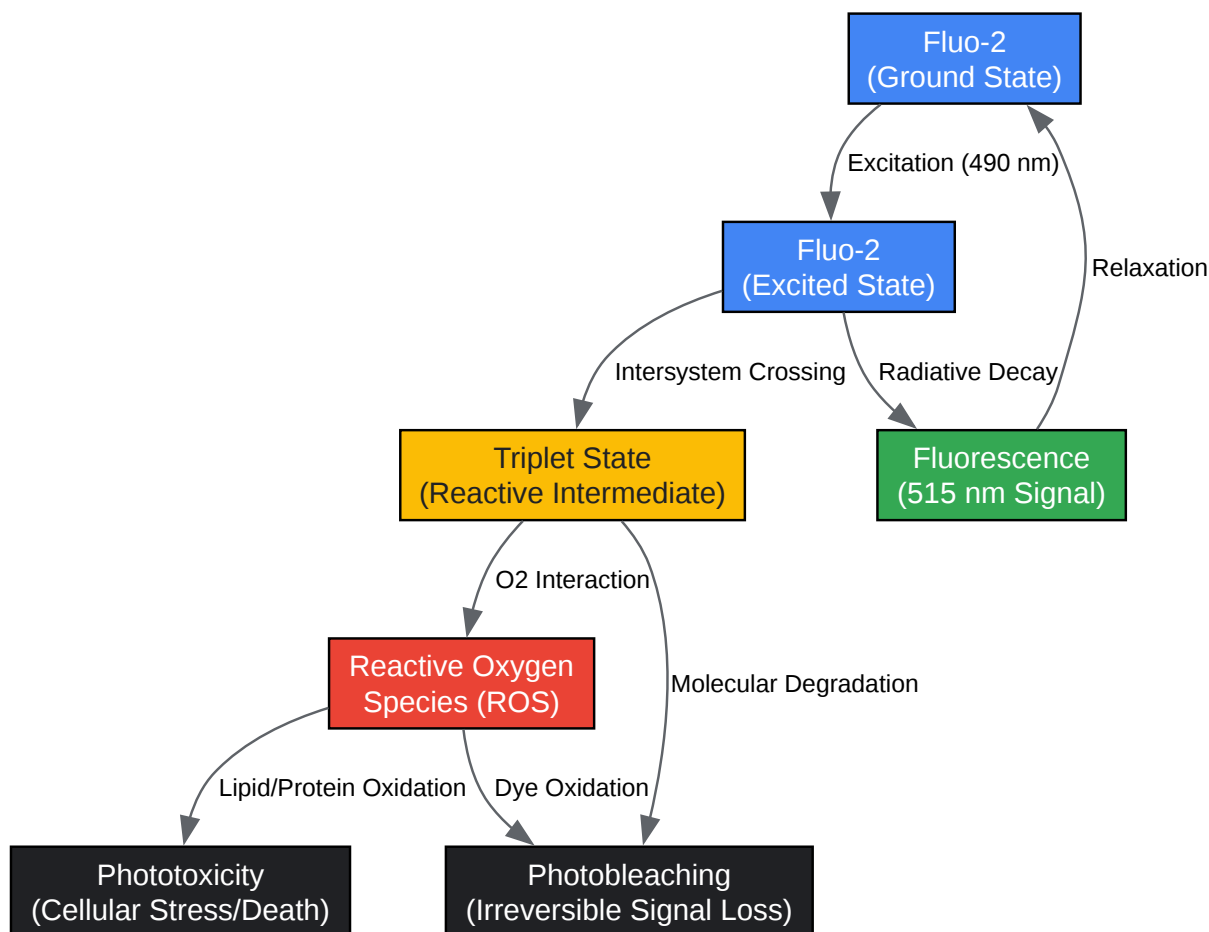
Fluo-2
(Ground State)

Excitation (490 nm)

Fluo-2
(Excited State)

Relaxation

Intersystem Crossing

Radiative Decay

Triplet State
(Reactive Intermediate)

Fluorescence
(515 nm Signal)

O2 Interaction

Reactive Oxygen
Species (ROS)

Molecular Degradation

Lipid/Protein Oxidation

Dye Oxidation

Phototoxicity
(Cellular Stress/Death)

Photobleaching
(Irreversible Signal Loss)